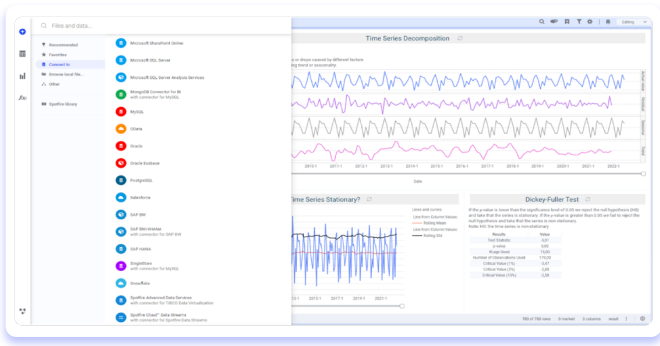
Files and data...

Recommended
Favorites
Connect to
Browse local file...
Other

Spotfire library

Microsoft SharePoint Online
Microsoft SQL Server
Microsoft SQL Server Analysis Services
MongoDB Connector for BI
with connector for MySQL
MySQL
OData
Oracle
Oracle Essbase
PostgreSQL
Salesforce
SAP BW
SAP BW/4HANA
with connector for SAP BW
SAP HANA
SingleStore
with connector for MySQL
Snowflake
Spotfire Advanced Data Services
with connector for TIBCO Data Virtualization
Spotfire Cloud™ Data Streams
with connector for Spotfire Data Streams

Editing

Time Series Decomposition

Date

Time Series Stationary?

Rolling Mean
Rolling Std

Dickey-Fuller Test

If the p-value is lower than the significance level of 0.05 we reject the null hypothesis (H0) and take that the series is stationary. If the p-value is greater than 0.05 we fail to reject the null hypothesis and take that the series is non-stationary.

| Results | Value |
|---|---|
| Test Statistic | |
| p-value | |
| #Lags Used | |
| Number of Observations Used | |
| Critical Value (1%) | |
| Critical Value (5%) | |
| Critical Value (10%) | |